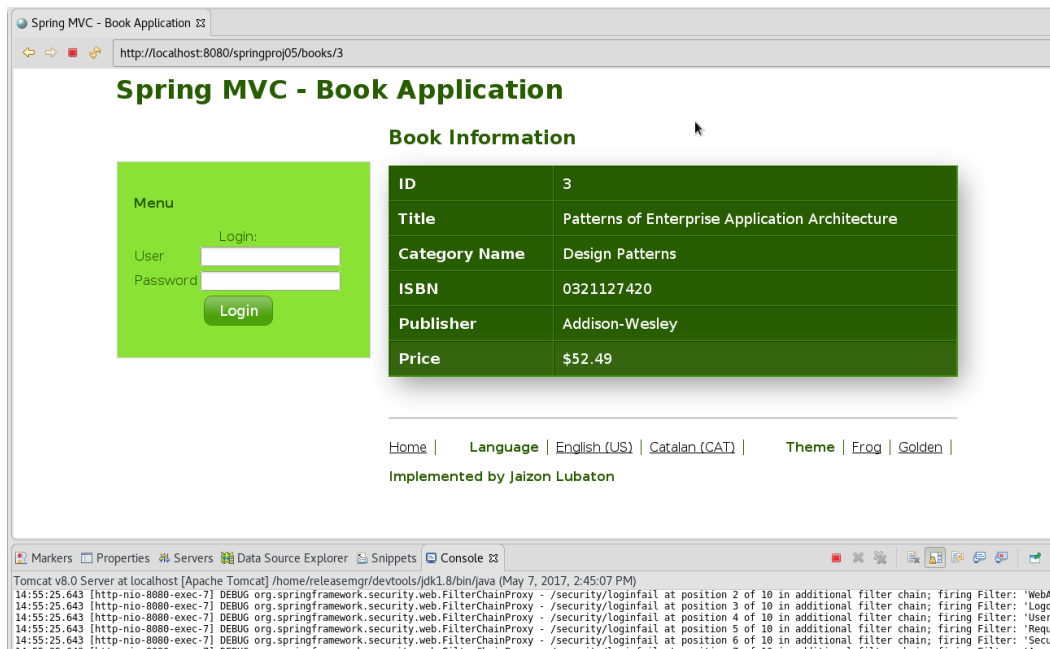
Spring MVC - Book Application ☒

http://localhost:8080/springproj05/books/3

Spring MVC - Book Application

Book Information

Menu

Login:

User

Password

Login

| ID | 3 |
|---|---|
| Title | Patterns of Enterprise Application Architecture |
| Category Name | Design Patterns |
| ISBN | 0321127420 |
| Publisher | Addison-Wesley |
| Price | $52.49 |

Home | Language | English (US) | Catalan (CAT) | Theme | Frog | Golden |

Implemented by Jaizon Lubaton

Markers Properties Servers Data Source Explorer Snippets Console ☒

Tomcat v8.0 Server at localhost [Apache Tomcat] /home/releasemgr/devtools/jdk1.8/bin/java (May 7, 2017, 2:45:07 PM)
14:55:25.643 [http-nio-8080-exec-7] DEBUG org.springframework.security.web.FilterChainProxy - /security/loginfail at position 2 of 10 in additional filter chain; firing Filter: 'WebA
14:55:25.643 [http-nio-8080-exec-7] DEBUG org.springframework.security.web.FilterChainProxy - /security/loginfail at position 3 of 10 in additional filter chain; firing Filter: 'Logo
14:55:25.643 [http-nio-8080-exec-7] DEBUG org.springframework.security.web.FilterChainProxy - /security/loginfail at position 4 of 10 in additional filter chain; firing Filter: 'User
14:55:25.643 [http-nio-8080-exec-7] DEBUG org.springframework.security.web.FilterChainProxy - /security/loginfail at position 5 of 10 in additional filter chain; firing Filter: 'Requ
14:55:25.643 [http-nio-8080-exec-7] DEBUG org.springframework.security.web.FilterChainProxy - /security/loginfail at position 6 of 10 in additional filter chain; firing Filter: 'Secu
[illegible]